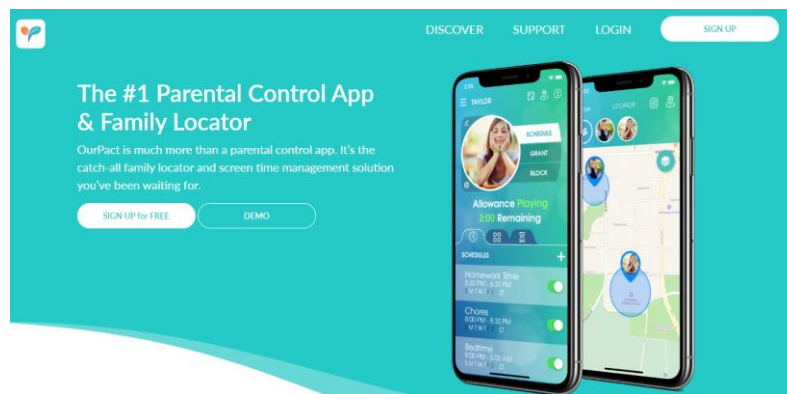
DISCOVER SUPPORT LOGIN SIGN UP

The #1 Parental Control App & Family Locator

OurPact is much more than a parental control app. It's the catch-all family locator and screen time management solution you've been waiting for.

SIGN UP for FREE DEMO

TAYLOR

SCHEDULE

GRANT

BLOCK

Allowance Playing

2:00 Remaining

SCHEDULES

Homework Time
5:30 PM - 6:30 PM
M T W T F S S

Chores
8:00 PM - 8:30 PM
M T W T F S S

Bedtime
9:00 PM - 5:00 AM
M T W T F S S

LOCATOR